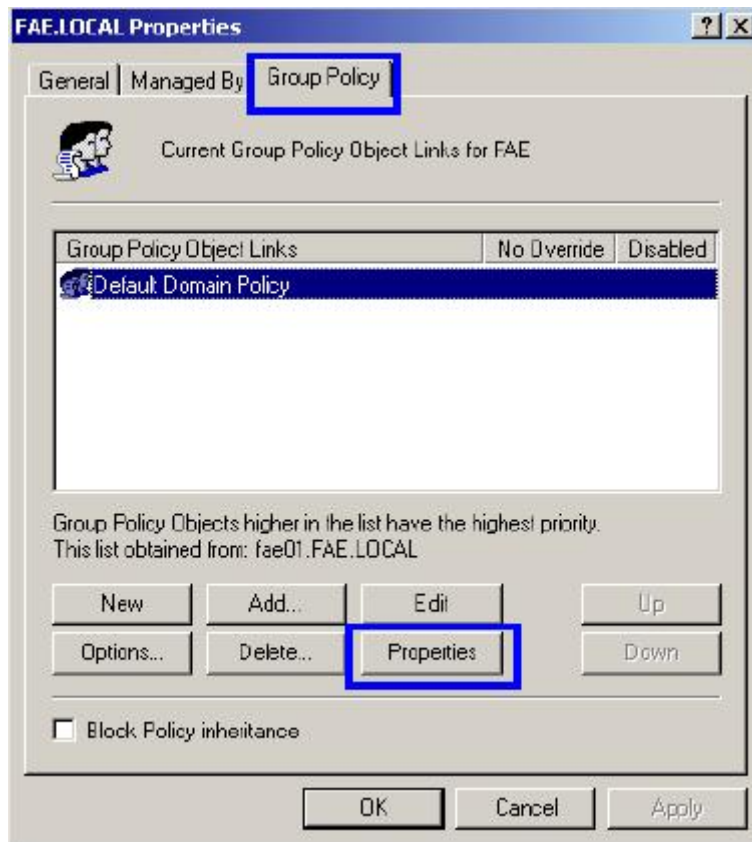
FAE.LOCAL Properties ? X

General | Managed By | Group Policy

Current Group Policy Object Links for FAE

| Group Policy Object Links | No Override | Disabled |
|---|---|---|
| Default Domain Policy | | |

Group Policy Objects higher in the list have the highest priority.
This list obtained from: fae01.FAE.LOCAL

New Add... Edit Up
Options... Delete... Properties Down

Block Policy inheritance

OK Cancel Apply